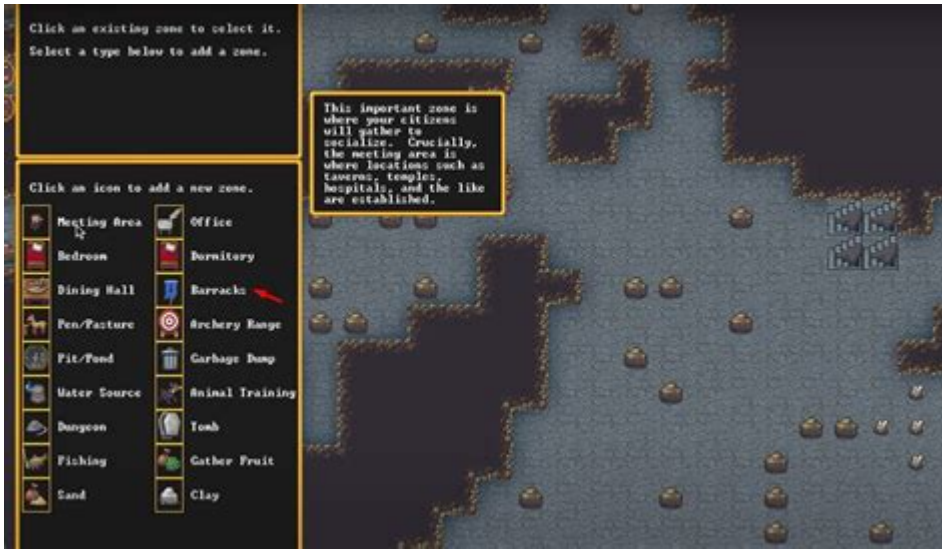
Click an existing zone to select it.

Select a type below to add a zone.

This important zone is where your citizens will gather to socialize. Crucially, the meeting area is where locations such as taverns, temples, hospitals, and the like are established.

Click an icon to add a new zone.

Meeting Area
Office
Bedroom
Dormitory
Dining Hall
Barracks
Pen/Pasture
Archery Range
Pit/Pond
Garbage Dump
Water Source
Animal Training
Dungeon
Tomb
Fishing
Gather Fruit
Sand
Clay